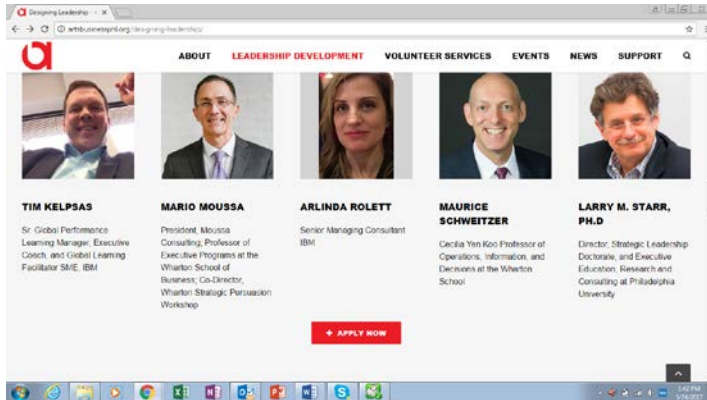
Designing Leadership ×

artsbusinessphil.org/designing-leadership/

ABOUT LEADERSHIP DEVELOPMENT VOLUNTEER SERVICES EVENTS NEWS SUPPORT

TIM KELPSAS

Sr. Global Performance Learning Manager, Executive Coach, and Global Learning Facilitator SME, IBM

MARIO MOUSSA

President, Moussa Consulting; Professor of Executive Programs at the Wharton School of Business; Co-Director, Wharton Strategic Persuasion Workshop

ARLINDA ROLETT

Senior Managing Consultant IBM

MAURICE SCHWEITZER

Cecilia Yen Koo Professor of Operations, Information, and Decisions at the Wharton School

LARRY M. STARR, PH.D

Director, Strategic Leadership Doctorate, and Executive Education, Research and Consulting at Philadelphia University

+ APPLY NOW

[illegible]